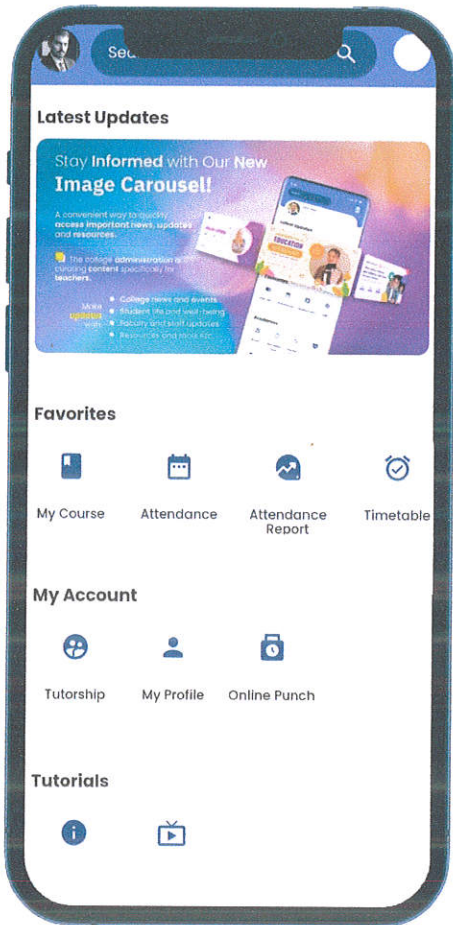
Sea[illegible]

Latest Updates

Stay Informed with Our New Image Carousel!

A convenient way to quickly access important news, updates and resources.

The college administration is curating content specifically for teachers.

Make updates work

• College news and events
• Student life and well-being
• Faculty and staff updates
• Resources and tools Etc.

EDUCATION

Favorites

My Course

Attendance

Attendance Report

Timetable

My Account

Tutorship

My Profile

Online Punch

Tutorials